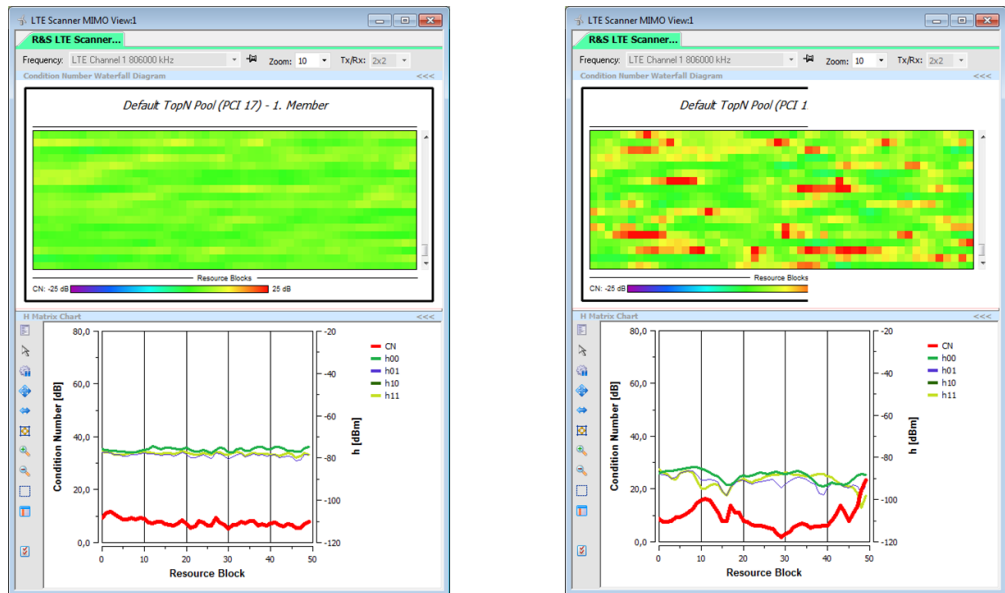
LTE Scanner MIMO View:1

R&S LTE Scanner...

Frequency: LTE Channel 1 806000 kHz Zoom: 10 Tx/Rx: 2x2

Condition Number Waterfall Diagram <<<

Default TopN Pool (PCI 17) - 1. Member

Resource Blocks

CN: -25 dB 25 dB

H Matrix Chart <<<

80,0 60,0 40,0 20,0 0,0

Condition Number [dB]

-20 -40 -60 -80 -100 -120

h [dBm]

CN
h00
h01
h10
h11

0 10 20 30 40 50

Resource Block

LTE Scanner MIMO View:1

R&S LTE Scanner...

Frequency: LTE Channel 1 806000 kHz Zoom: 10 Tx/Rx: 2x2

Condition Number Waterfall Diagram <<<

Default TopN Pool (PCI 1

Resource Blocks

CN: -25 dB

H Matrix Chart <<<

80,0 60,0 40,0 20,0 0,0

Condition Number [dB]

-20 -40 -60 -80 -100 -120

h [dBm]

CN
h00
h01
h10
h11

0 10 20 30 40 50

Resource Block